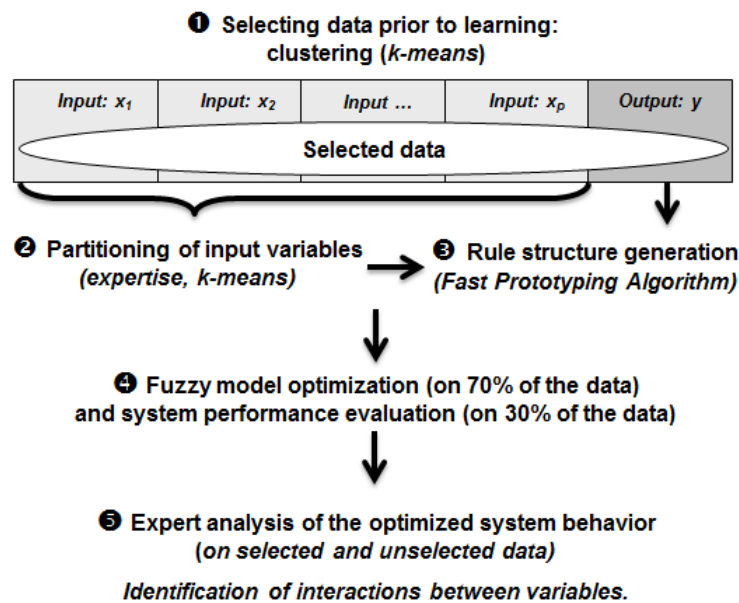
❶ Selecting data prior to learning: clustering (*k-means*)

| Input: $x_1$ | Input: $x_2$ | Input ... | Input: $x_p$ | Output: y |
|---|---|---|---|---|

Selected data

❷ Partitioning of input variables (*expertise, k-means*)

❸ Rule structure generation (*Fast Prototyping Algorithm*)

❹ Fuzzy model optimization (on 70% of the data) and system performance evaluation (on 30% of the data)

❺ Expert analysis of the optimized system behavior (*on selected and unselected data*)

*Identification of interactions between variables.*